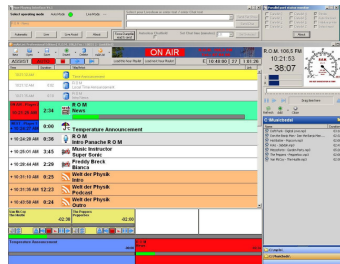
ON AIR

R.O.M. 106.5 FM
10:21:53
-38.07

2:34
R O M
News

0:00
Temperature Announcement

+ 10:24:28 AM 0:30
R O M
Intro Panache R O M

+ 10:25:00 AM 3:45
Music Instructor
Super Sonic

+ 10:28:45 AM 2:29
Freddy Breck
Bianca

+ 10:31:15 AM 0:25
Welt der Physik
Intro

+ 10:31:38 AM 12:23
Welt der Physik
Podcast

+ 10:43:58 AM 0:24
Welt der Physik
Outro

Temperature Announcement

Musicload